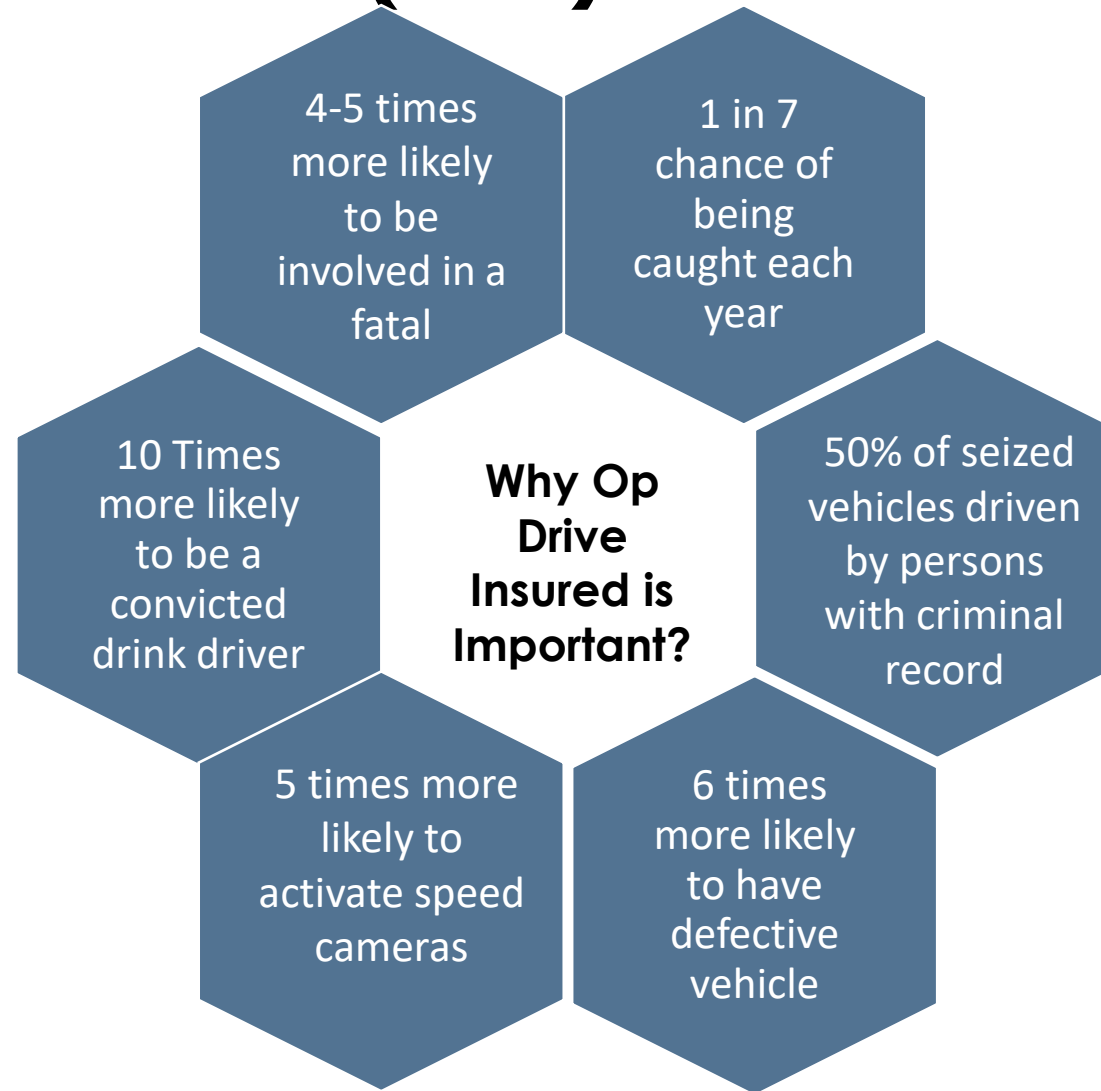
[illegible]

4-5 times more likely to be involved in a fatal

1 in 7 chance of being caught each year

10 Times more likely to be a convicted drink driver

Why Op Drive Insured is Important?

50% of seized vehicles driven by persons with criminal record

5 times more likely to activate speed cameras

6 times more likely to have defective vehicle